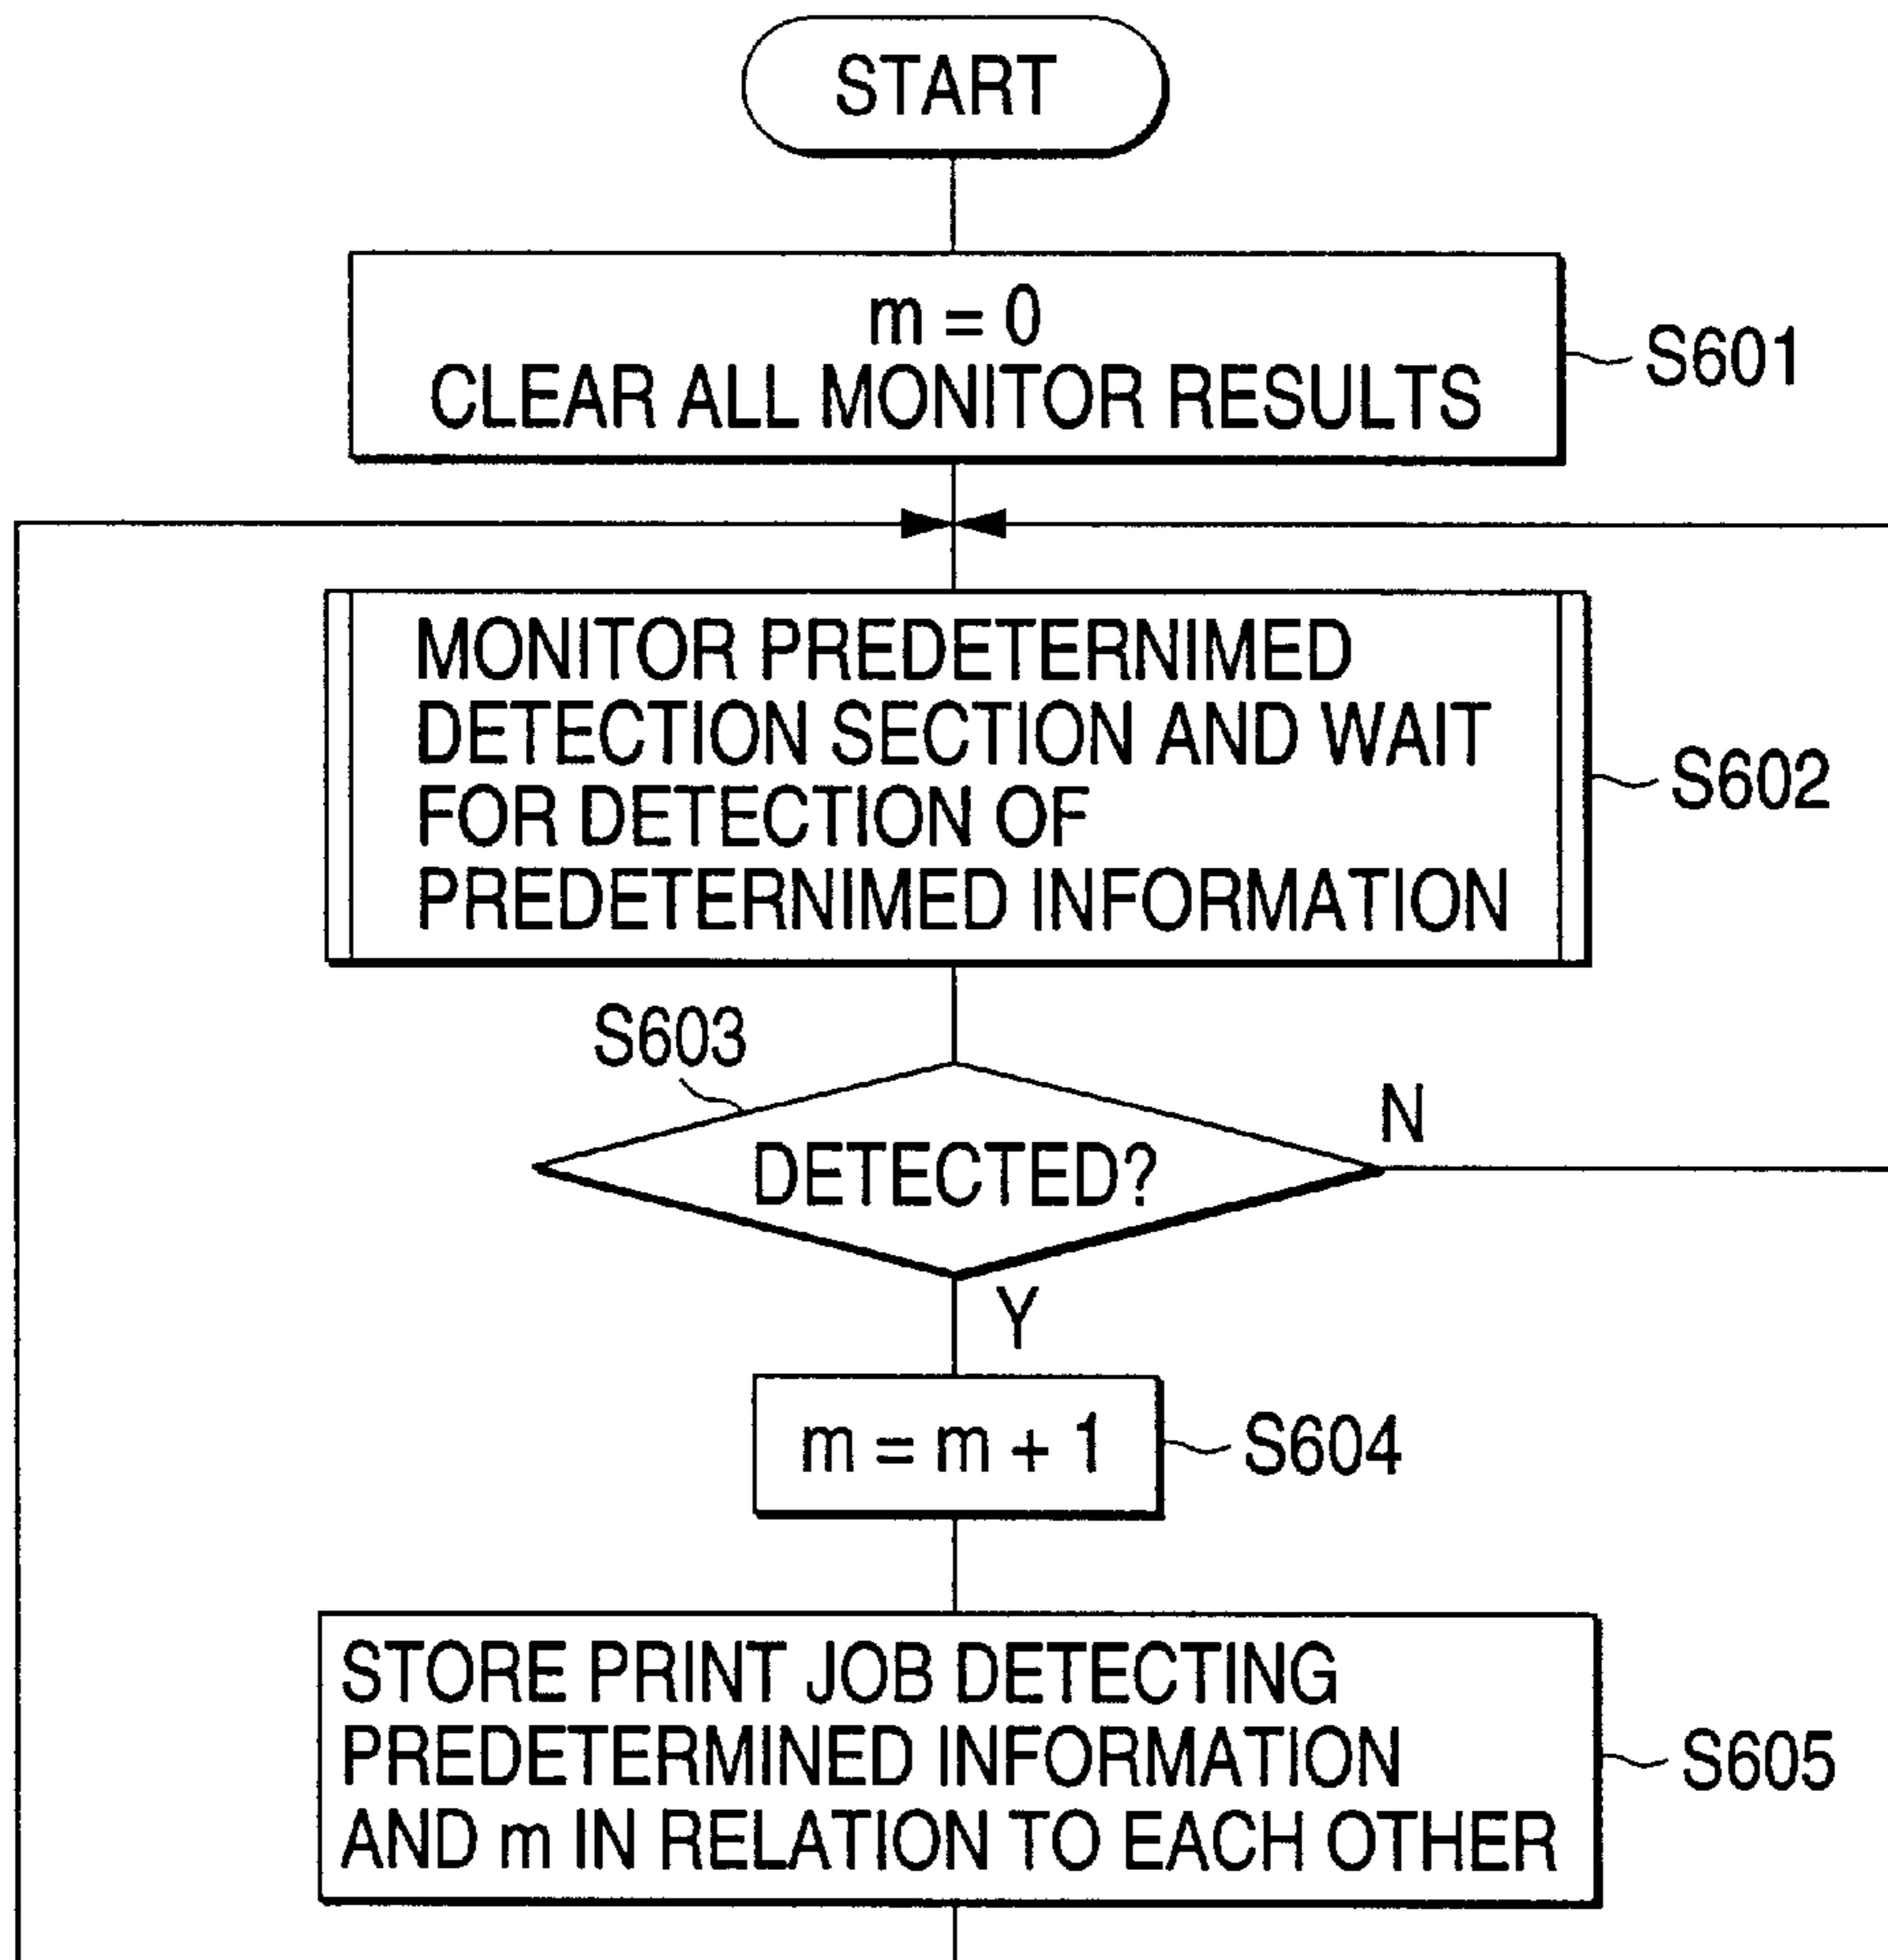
START

m = 0
CLEAR ALL MONITOR RESULTS

S601

MONITOR PREDETERNIMED DETECTION SECTION AND WAIT FOR DETECTION OF PREDETERNIMED INFORMATION

S602

S603

DETECTED?

N

Y

m = m + 1

S604

STORE PRINT JOB DETECTING PREDETERMINED INFORMATION AND m IN RELATION TO EACH OTHER

S605